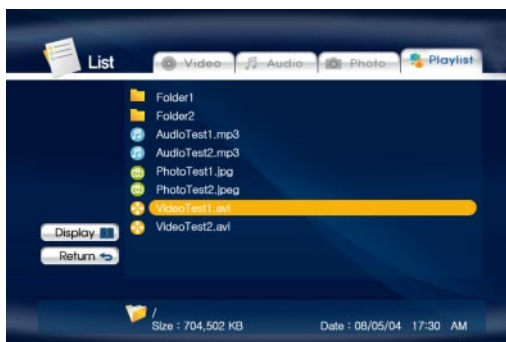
List

Video
Audio
Photo
Playlist

Folder1
Folder2
AudioTest1.mp3
AudioTest2.mp3
PhotoTest1.jpg
PhotoTest2.jpeg
VideoTest1.avi
VideoTest2.avi

Display
Return

/
Size : 704,502 KB
Date : 08/05/04 17:30 AM